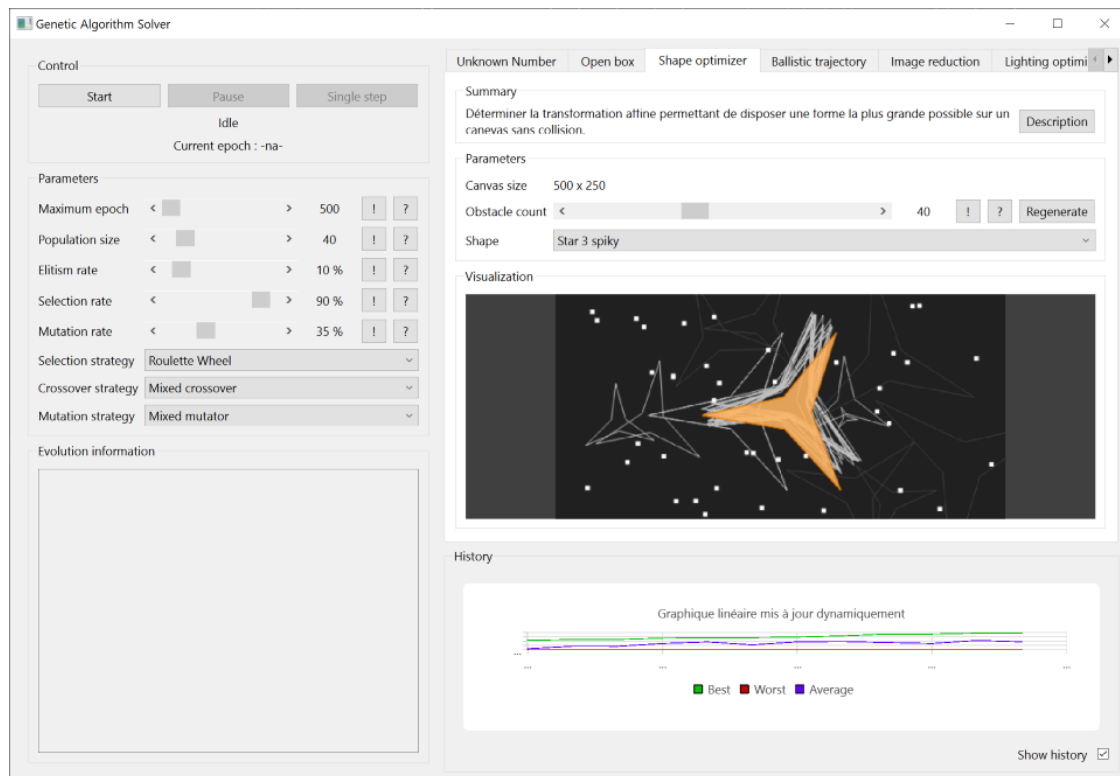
Genetic Algorithm Solver

Control

Start | Pause | Single step

Idle

Current epoch : -na-

Parameters

Maximum epoch < > 500 ! ?

Population size < > 40 ! ?

Elitism rate < > 10 % ! ?

Selection rate < > 90 % ! ?

Mutation rate < > 35 % ! ?

Selection strategy Roulette Wheel

Crossover strategy Mixed crossover

Mutation strategy Mixed mutator

Evolution information

Unknown Number | Open box | Shape optimizer | Ballistic trajectory | Image reduction | Lighting optimi

Summary

Déterminer la transformation affine permettant de disposer une forme la plus grande possible sur un canevas sans collision.

Description

Parameters

Canvas size 500 x 250

Obstacle count < > 40 ! ? Regenerate

Shape Star 3 spiky

Visualization

History

Graphique linéaire mis à jour dynamiquement

Best Worst Average

Show history